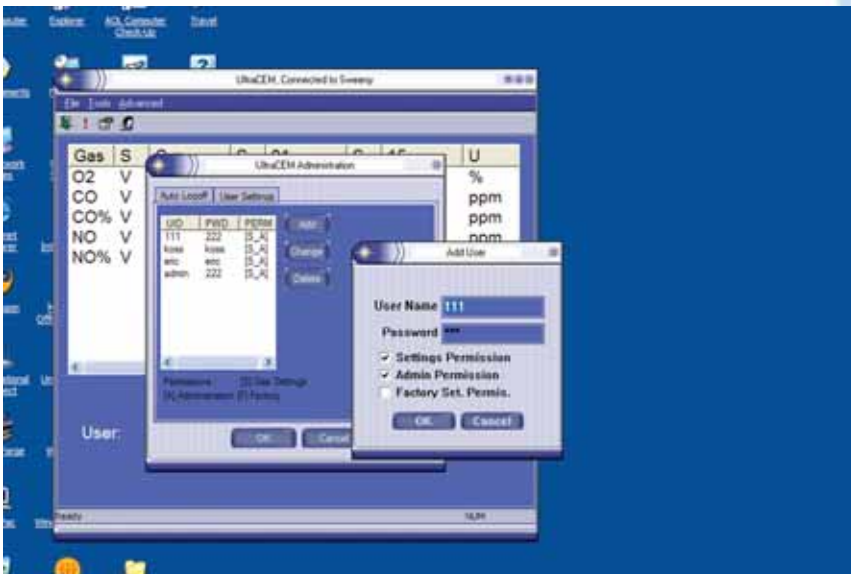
Explorer AOL Computer Check-Up Travel

UltraCEM, Connected to Sweeny

File Tools Advanced

| Gas | S | U |
|---|---|---|
| O2 | V | % |
| CO | V | ppm |
| CO% | V | ppm |
| NO | V | ppm |
| NO% | V | |

User:

UltraCEM Administration

Auto Logoff User Settings

| UID | PWD | PERM |
|---|---|---|
| 111 | 222 | [S_A] |
| koss | koss | [S_A] |
| eric | eric | [S_A] |
| admin | 222 | [S_A] |

Add
Change
Delete

Permissions: [S] Gas Settings [A] Administration [F] Factory

OK Cancel

Add User

User Name 111
Password ***
Settings Permission
Admin Permission
Factory Set. Permis.
OK Cancel

Ready NUM